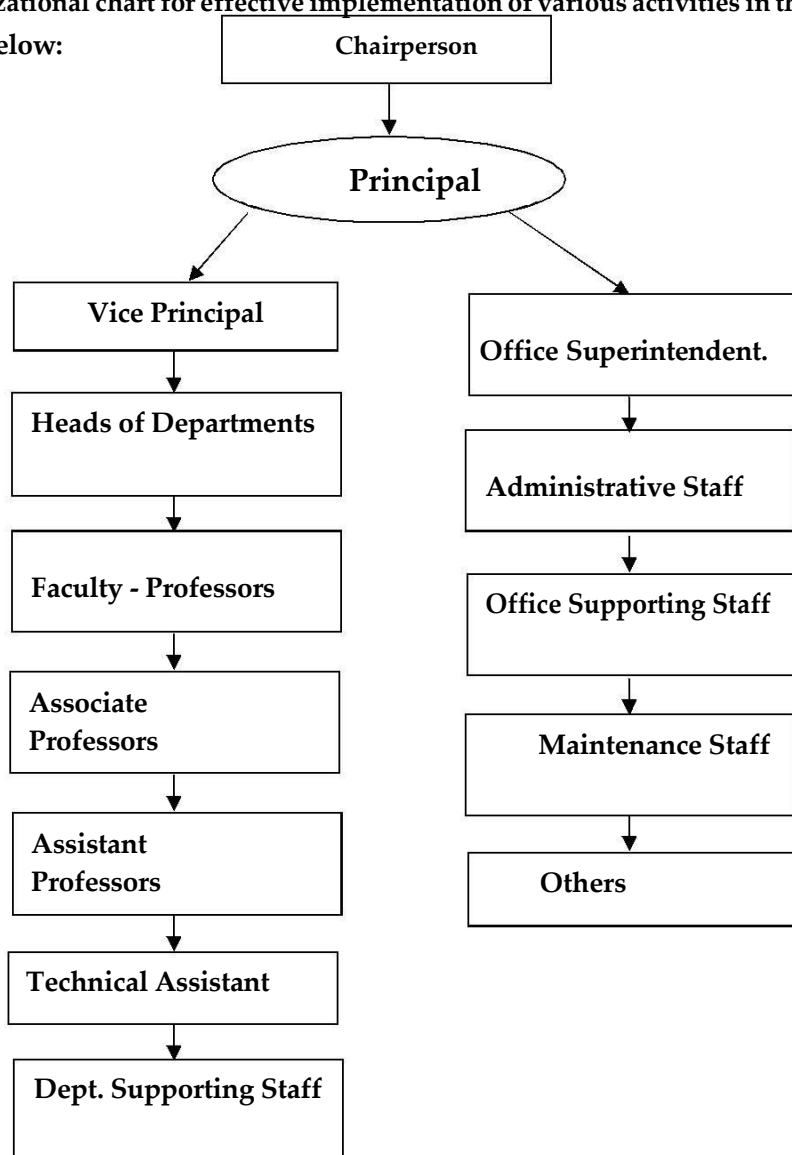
zational chart for effective implementation of various activities in th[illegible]

elow:

Chairperson

Principal

Vice Principal

Heads of Departments

Faculty - Professors

Associate Professors

Assistant Professors

Technical Assistant

Dept. Supporting Staff

Office Superintendent.

Administrative Staff

Office Supporting Staff

Maintenance Staff

Others